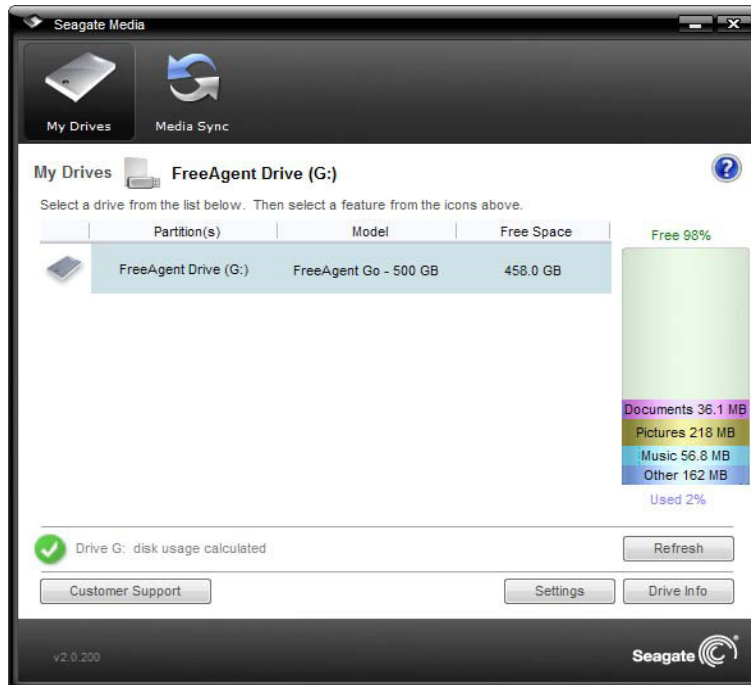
Seagate Media

My Drives
Media Sync

My Drives FreeAgent Drive (G:)

Select a drive from the list below. Then select a feature from the icons above.

| | Partition(s) | Model | Free Space |
|---|---|---|---|
| | FreeAgent Drive (G:) | FreeAgent Go - 500 GB | 458.0 GB |

Free 98%

Documents 36.1 MB
Pictures 218 MB
Music 56.8 MB
Other 162 MB
Used 2%

Drive G: disk usage calculated

Refresh

Customer Support

Settings

Drive Info

v2.0.200

Seagate